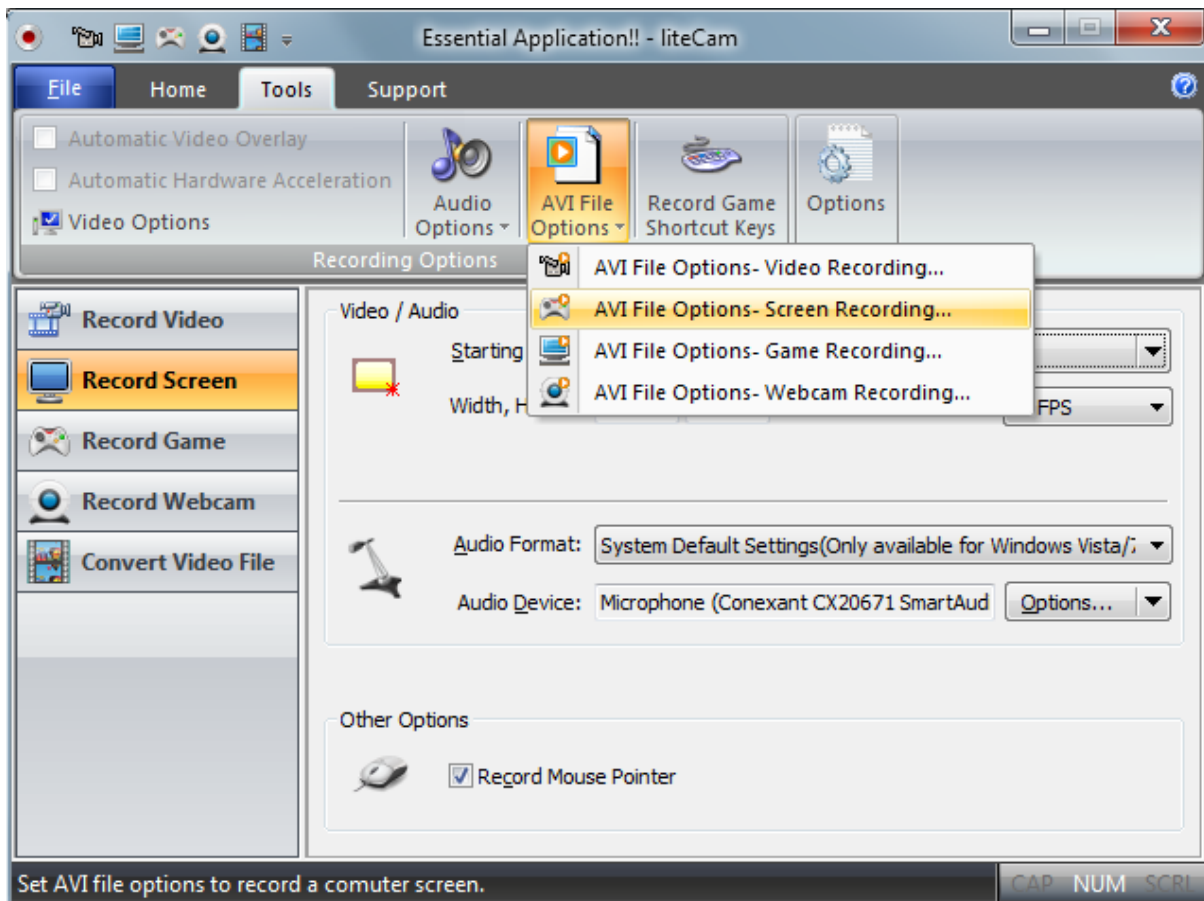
Essential Application!! - liteCam

File Home Tools Support

Automatic Video Overlay
Automatic Hardware Acceleration
Video Options

Audio Options

AVI File Options

Record Game Shortcut Keys

Options

Recording Options

AVI File Options- Video Recording...
AVI File Options- Screen Recording...
AVI File Options- Game Recording...
AVI File Options- Webcam Recording...

Record Video
Record Screen
Record Game
Record Webcam
Convert Video File

Video / Audio

Starting

Width, H

FPS

Audio Format: System Default Settings(Only available for Windows Vista/7

Audio Device: Microphone (Conexant CX20671 SmartAud Options...

Other Options

Record Mouse Pointer

Set AVI file options to record a comuter screen.

CAP NUM SCRL